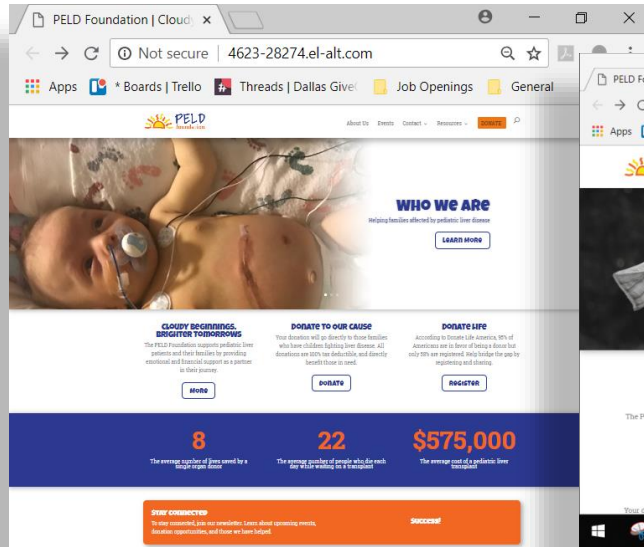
PELD Foundation | Cloudy ×

Not secure | 4623-28274.el-alt.com

Apps * Boards | Trello Threads | Dallas Give Job Openings General

PELD foundation

About Us Events Contact Resources DONATE

WHO WE ARE

Helping families affected by pediatric liver disease

LEARN MORE

CLOUDY BEGINNINGS, BRIGHTER TOMORROWS

The PELD Foundation supports pediatric liver patients and their families by providing emotional and financial support as a partner in their journey.

MORE

DONATE TO OUR CAUSE

Your donation will go directly to those families who have children fighting liver disease. All donations are 100% tax deductible, and directly benefit those in need.

DONATE

DONATE LIFE

According to Donate Life America, 95% of Americans are in favor of being a donor but only 58% are registered. Help bridge the gap by registering and sharing.

REGISTER

8

The average number of lives saved by a single organ donor

22

The average number of people who die each day while waiting on a transplant

$575,000

The average cost of a pediatric liver transplant

STAY CONNECTED

To stay connected, join our newsletter. Learn about upcoming events, donation opportunities, and those we have helped.

Success!

PELD Fo

Apps

The P

Your